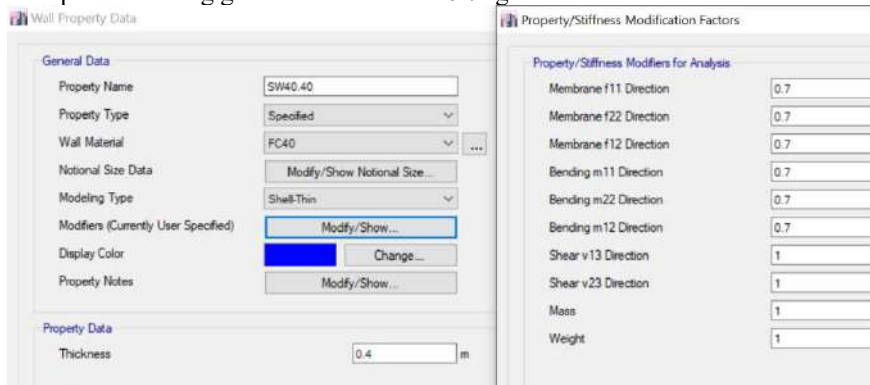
Wall Property Data

General Data

Property Name | SW40.40
Property Type | Specified
Wall Material | FC40 | ...
Notional Size Data | Modify/Show Notional Size...
Modeling Type | Shell-Thin
Modifiers (Currently User Specified) | Modify/Show...
Display Color | Change...
Property Notes | Modify/Show...

Property Data

Thickness | 0.4 | m

Property/Stiffness Modification Factors

Property/Stiffness Modifiers for Analysis

Membrane f11 Direction | 0.7
Membrane f22 Direction | 0.7
Membrane f12 Direction | 0.7
Bending m11 Direction | 0.7
Bending m22 Direction | 0.7
Bending m12 Direction | 0.7
Shear v13 Direction | 1
Shear v23 Direction | 1
Mass | 1
Weight | 1